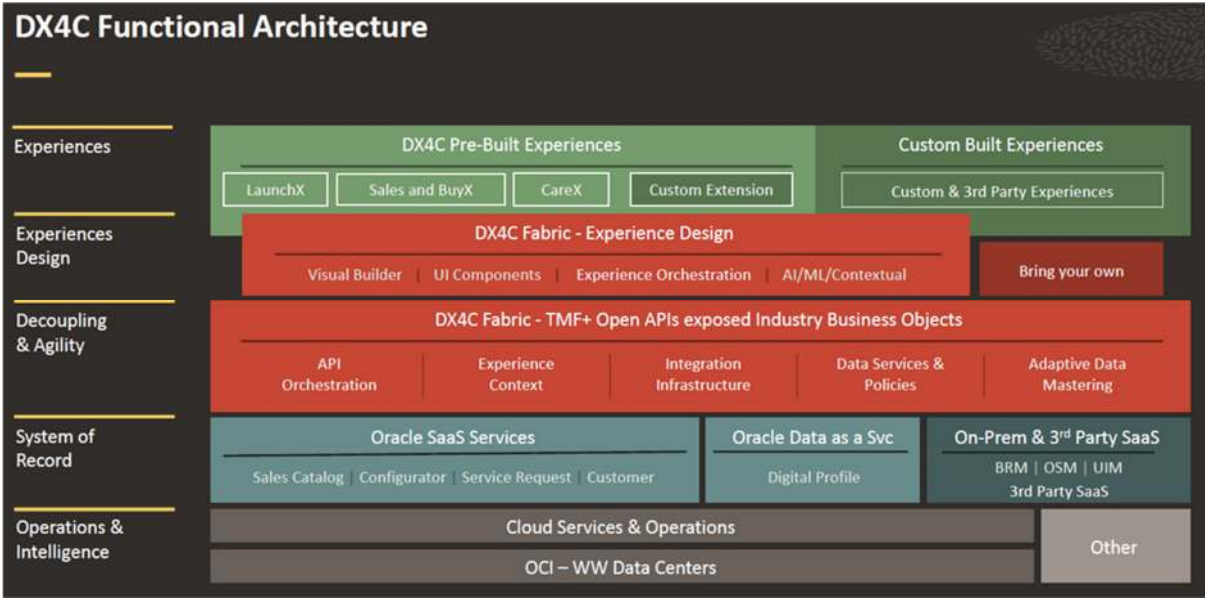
DX4C Functional Architecture

Experiences

DX4C Pre-Built Experiences

LaunchX

Sales and BuyX

CareX

Custom Extension

Custom Built Experiences

Custom & 3rd Party Experiences

Experiences Design

DX4C Fabric - Experience Design

Visual Builder | UI Components | Experience Orchestration | AI/ML/Contextual

Bring your own

Decoupling & Agility

DX4C Fabric - TMF+ Open APIs exposed Industry Business Objects

API Orchestration

Experience Context

Integration Infrastructure

Data Services & Policies

Adaptive Data Mastering

System of Record

Oracle SaaS Services

Sales Catalog | Configurator | Service Request | Customer

Oracle Data as a Svc

Digital Profile

On-Prem & 3rd Party SaaS

BRM | OSM | UIM

3rd Party SaaS

Operations & Intelligence

Cloud Services & Operations

OCI – WW Data Centers

Other